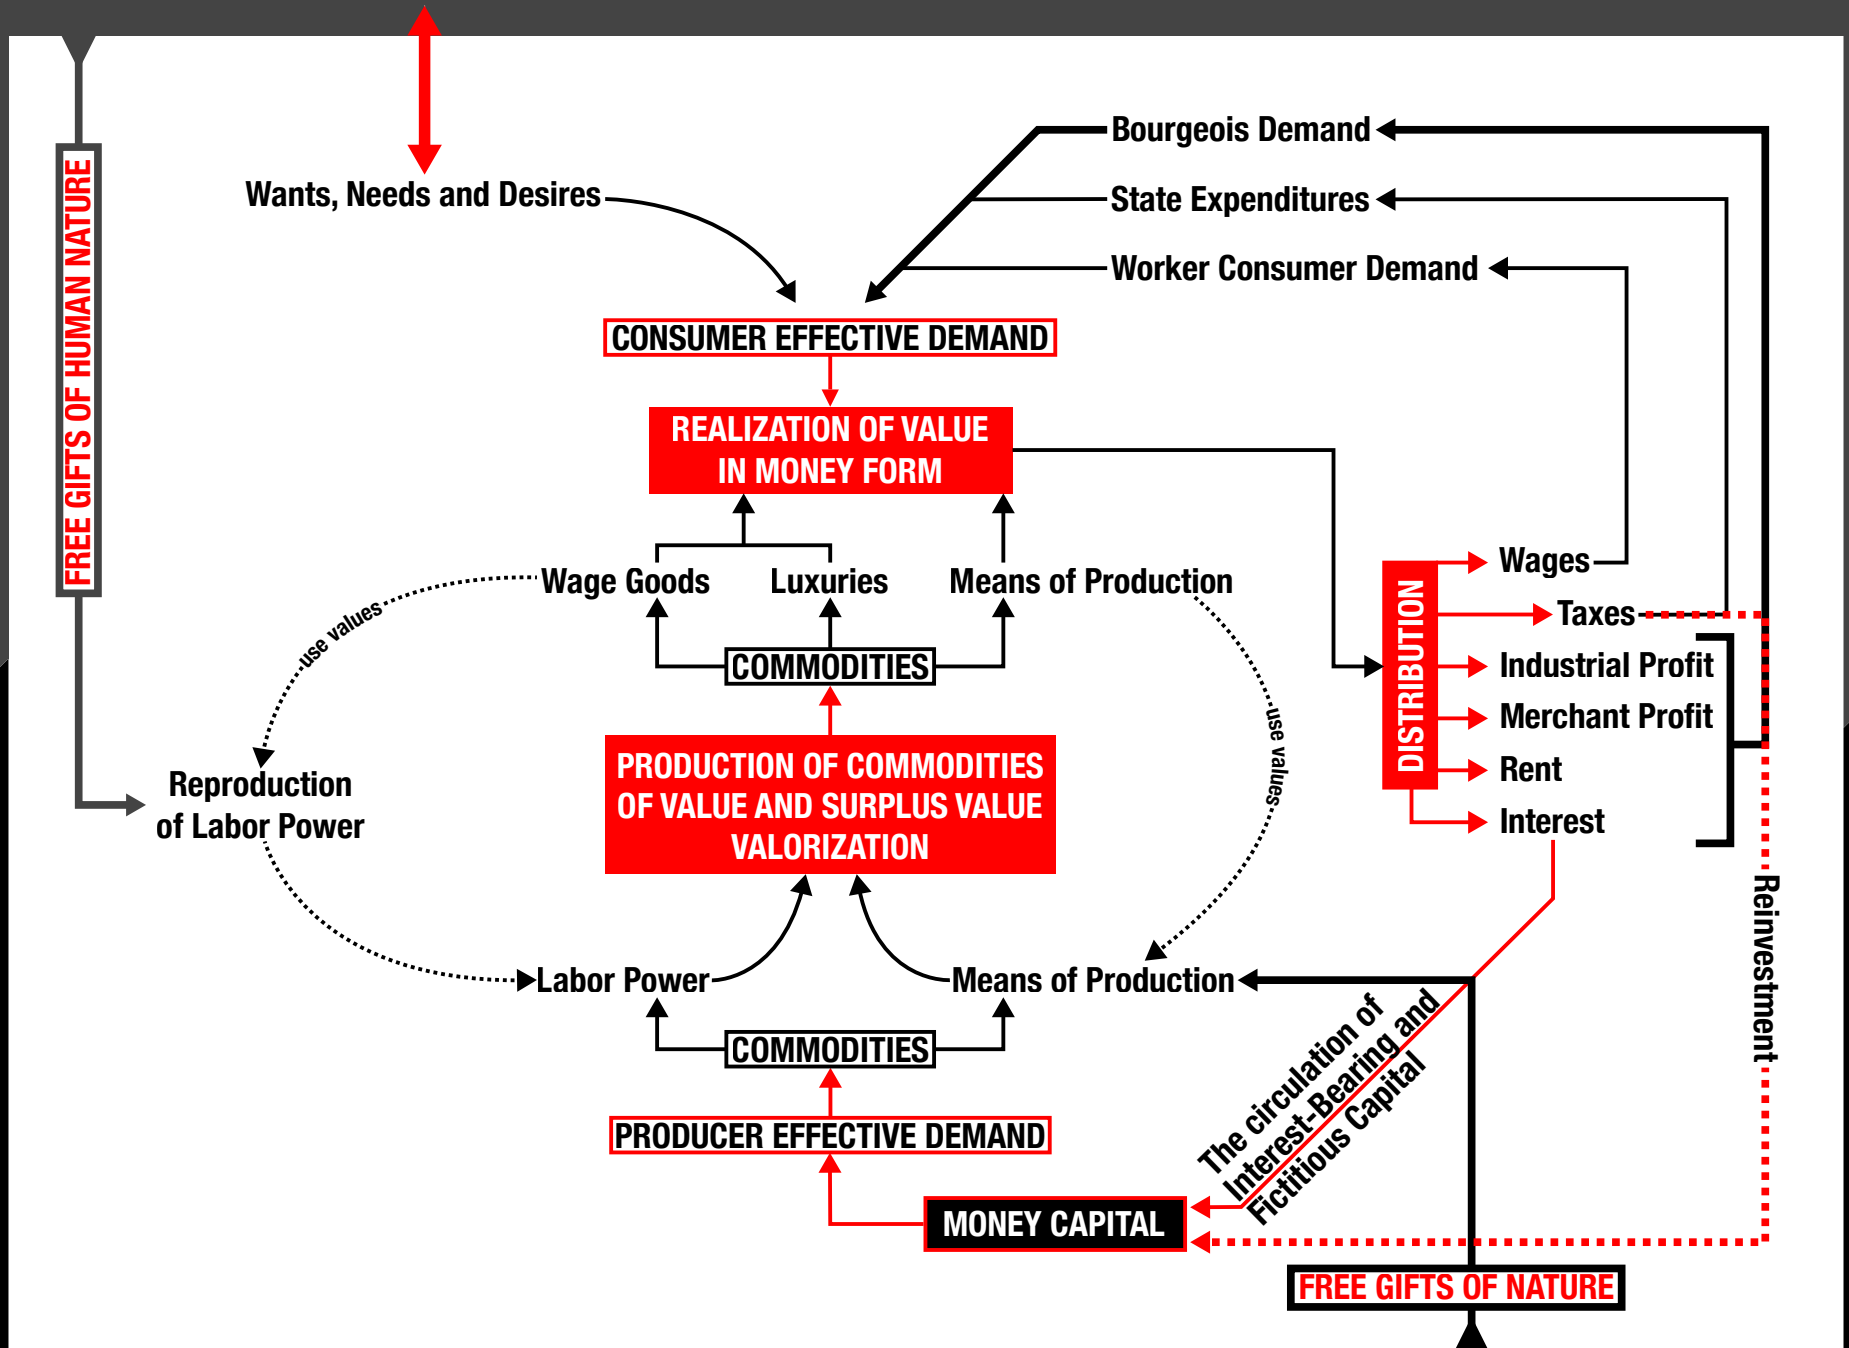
FREE GIFTS OF HUMAN NATURE

Wants, Needs and Desires

Bourgeois Demand

State Expenditures

Worker Consumer Demand

CONSUMER EFFECTIVE DEMAND

REALIZATION OF VALUE IN MONEY FORM

Wage Goods

Luxuries

Means of Production

use values

COMMODITIES

DISTRIBUTION

Wages

Taxes

Industrial Profit

Merchant Profit

Rent

Interest

Reproduction of Labor Power

PRODUCTION OF COMMODITIES OF VALUE AND SURPLUS VALUE VALORIZATION

use values

Reinvestment

Labor Power

Means of Production

COMMODITIES

The circulation of Interest-Bearing and Fictitious Capital

PRODUCER EFFECTIVE DEMAND

MONEY CAPITAL

FREE GIFTS OF NATURE